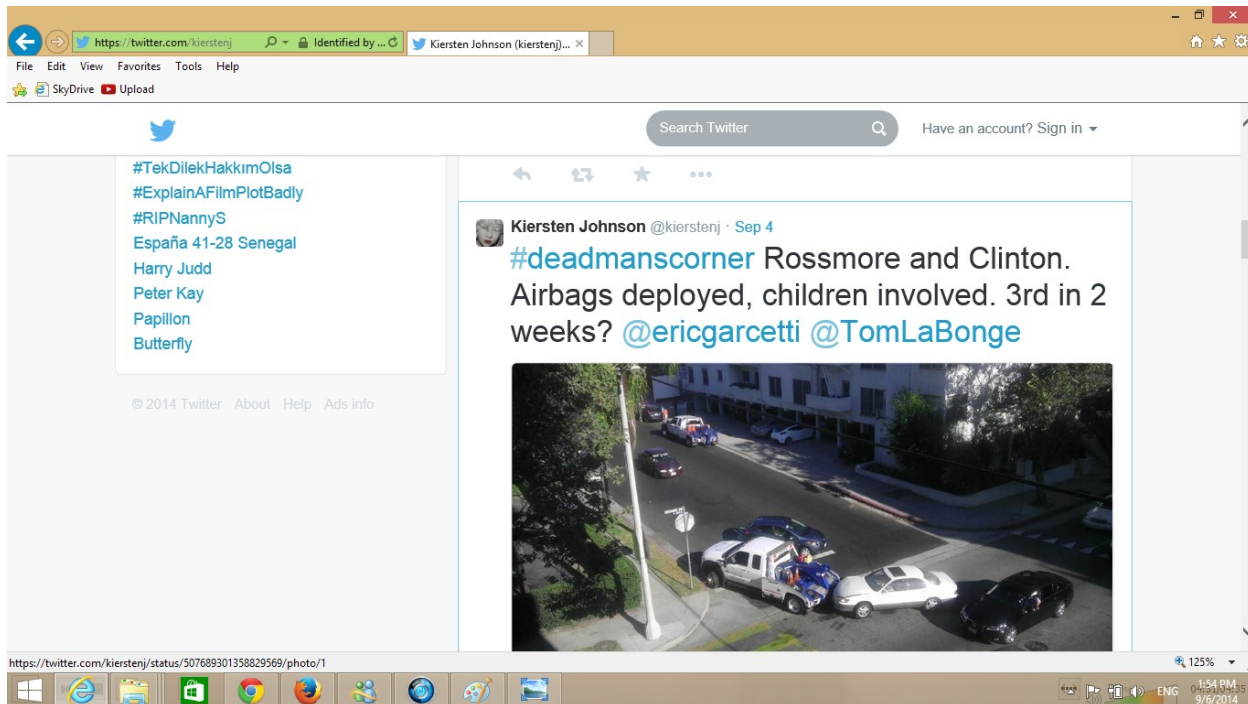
https://twitter.com/kierstenj
Identified by ...
Kiersten Johnson (kierstenj)... ×

File Edit View Favorites Tools Help
SkyDrive Upload

Search Twitter
Have an account? Sign in

#TekDilekHakkımOlsa
#ExplainAFilmPlotBadly
#RIPNannyS
España 41-28 Senegal
Harry Judd
Peter Kay
Papillon
Butterfly

© 2014 Twitter About Help Ads info

Kiersten Johnson @kierstenj · Sep 4
#deadmanscorner Rossmore and Clinton. Airbags deployed, children involved. 3rd in 2 weeks? @ericgarcetti @TomLaBonge

https://twitter.com/kierstenj/status/507689301358829569/photo/1
125%
ENG
1:54 PM
9/6/2014